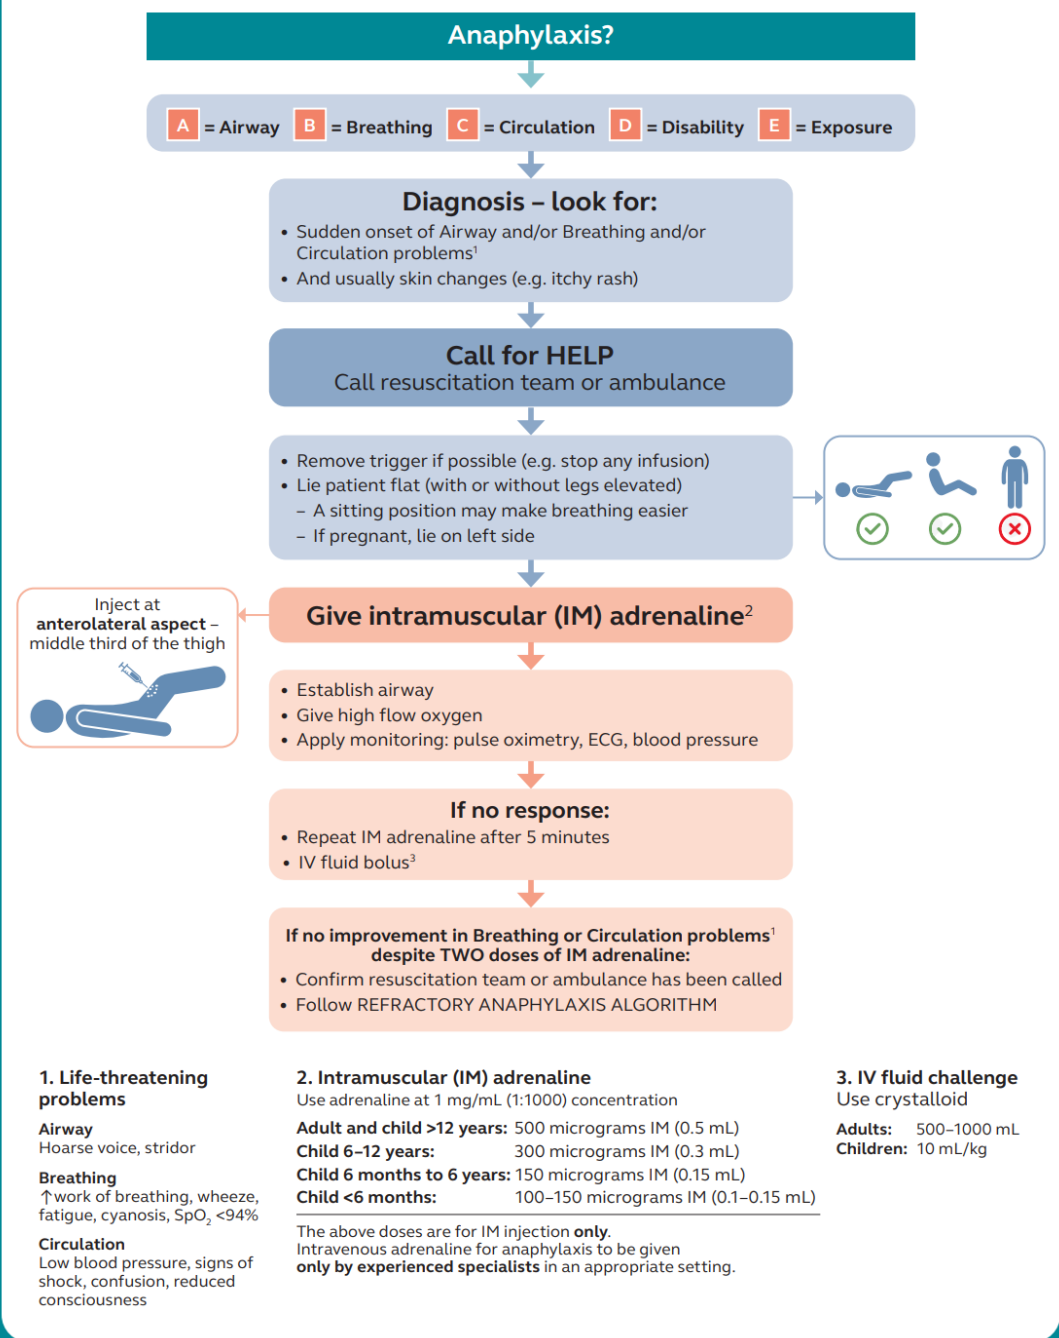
Anaphylaxis?

A = Airway B = Breathing C = Circulation D = Disability E = Exposure

Diagnosis – look for:
• Sudden onset of Airway and/or Breathing and/or Circulation problems$^1$
• And usually skin changes (e.g. itchy rash)

Call for HELP
Call resuscitation team or ambulance

• Remove trigger if possible (e.g. stop any infusion)
• Lie patient flat (with or without legs elevated)
– A sitting position may make breathing easier
– If pregnant, lie on left side

Inject at **anterolateral aspect** – middle third of the thigh

Give intramuscular (IM) adrenaline$^2$

• Establish airway
• Give high flow oxygen
• Apply monitoring: pulse oximetry, ECG, blood pressure

If no response:
• Repeat IM adrenaline after 5 minutes
• IV fluid bolus$^3$

If no improvement in Breathing or Circulation problems$^1$ despite TWO doses of IM adrenaline:
• Confirm resuscitation team or ambulance has been called
• Follow REFRACTORY ANAPHYLAXIS ALGORITHM

1. Life-threatening problems
Airway
Hoarse voice, stridor
Breathing
↑work of breathing, wheeze, fatigue, cyanosis, $SpO_2$ <94%
Circulation
Low blood pressure, signs of shock, confusion, reduced consciousness

2. Intramuscular (IM) adrenaline
Use adrenaline at 1 mg/mL (1:1000) concentration

| | |
|---|---|
| Adult and child >12 years: | 500 micrograms IM (0.5 mL) |
| Child 6–12 years: | 300 micrograms IM (0.3 mL) |
| Child 6 months to 6 years: | 150 micrograms IM (0.15 mL) |
| Child <6 months: | 100–150 micrograms IM (0.1–0.15 mL) |

The above doses are for IM injection **only**.
Intravenous adrenaline for anaphylaxis to be given **only by experienced specialists** in an appropriate setting.

3. IV fluid challenge
Use crystalloid
Adults: 500–1000 mL
Children: 10 mL/kg